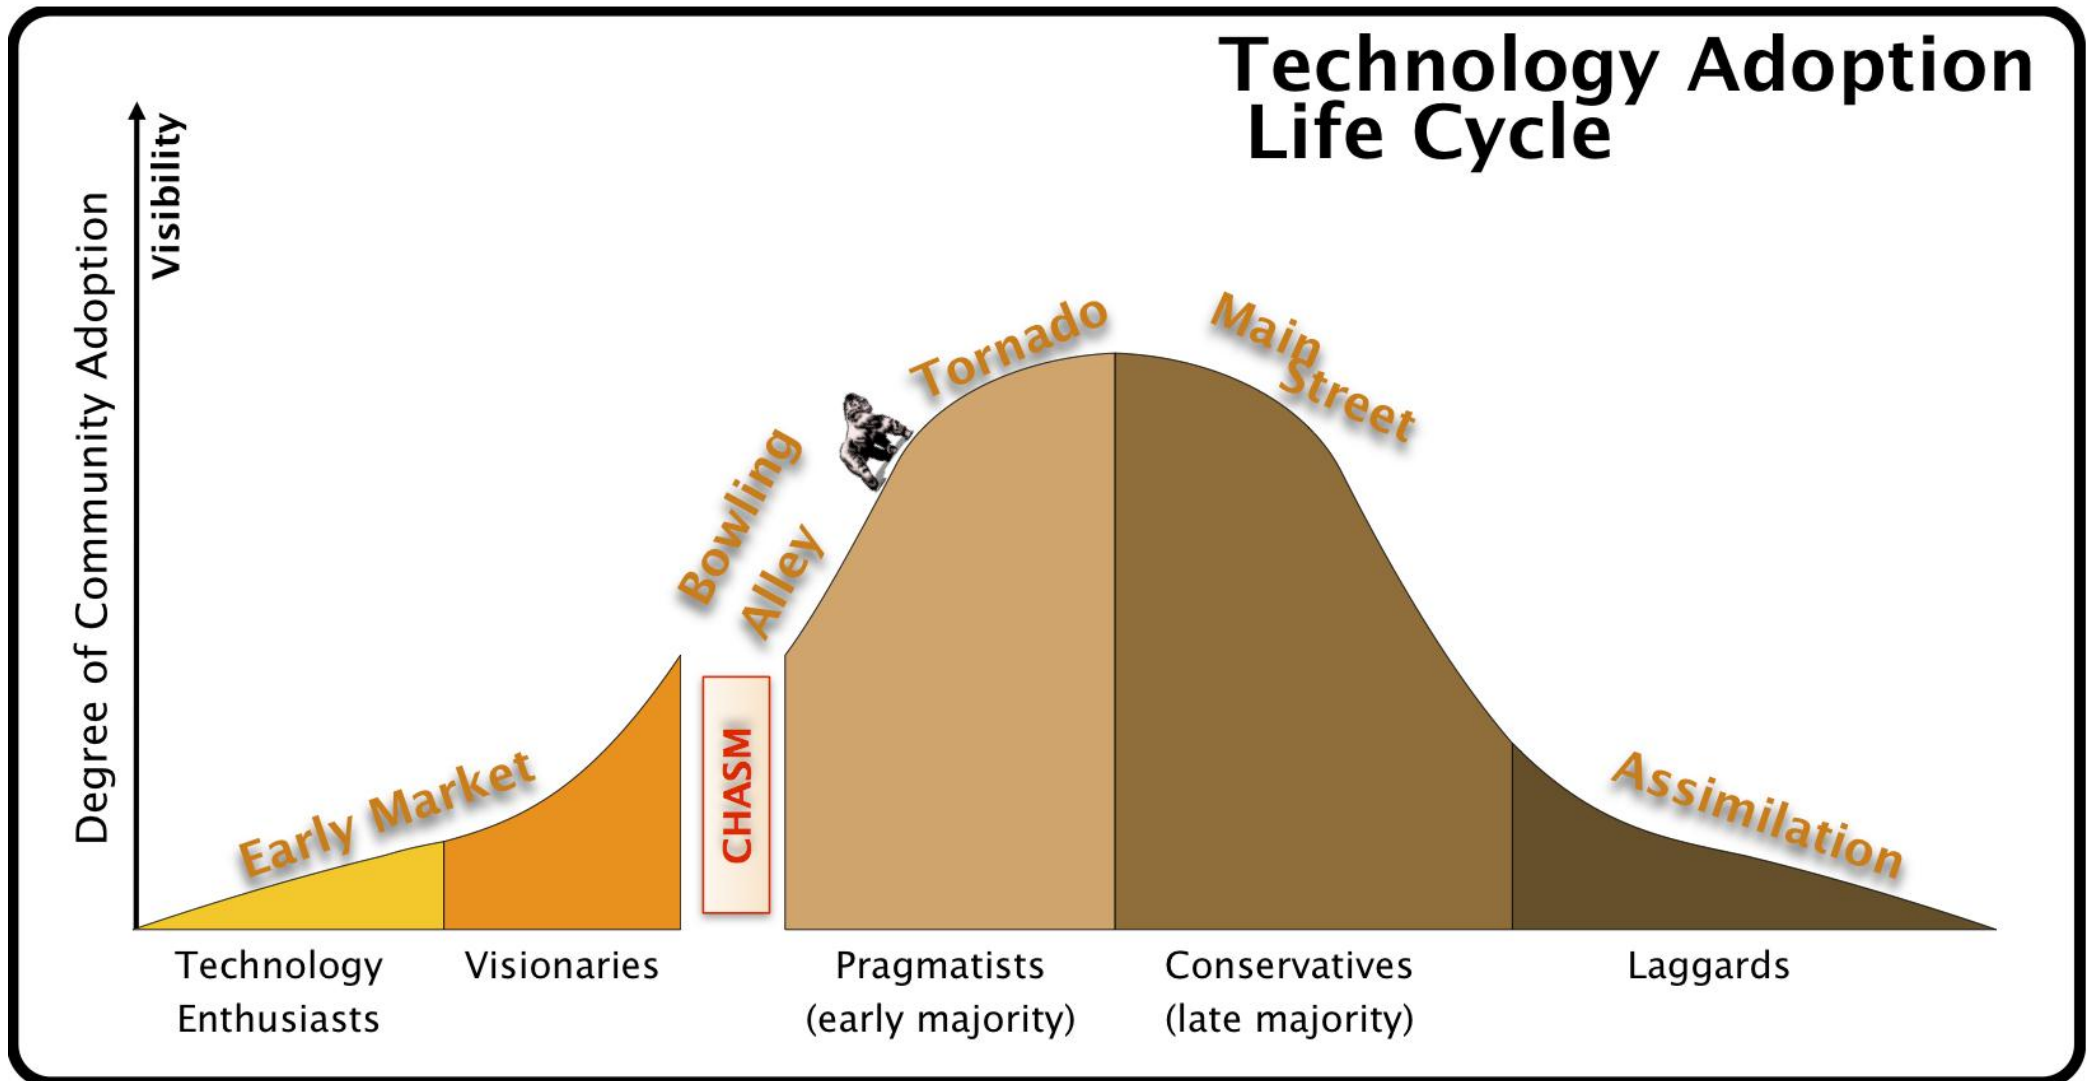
Technology Adoption Life Cycle

Visibility

Degree of Community Adoption

Early Market

CHASM

Bowling Alley

Tornado

Main Street

Assimilation

Technology Enthusiasts

Visionaries

Pragmatists (early majority)

Conservatives (late majority)

Laggards